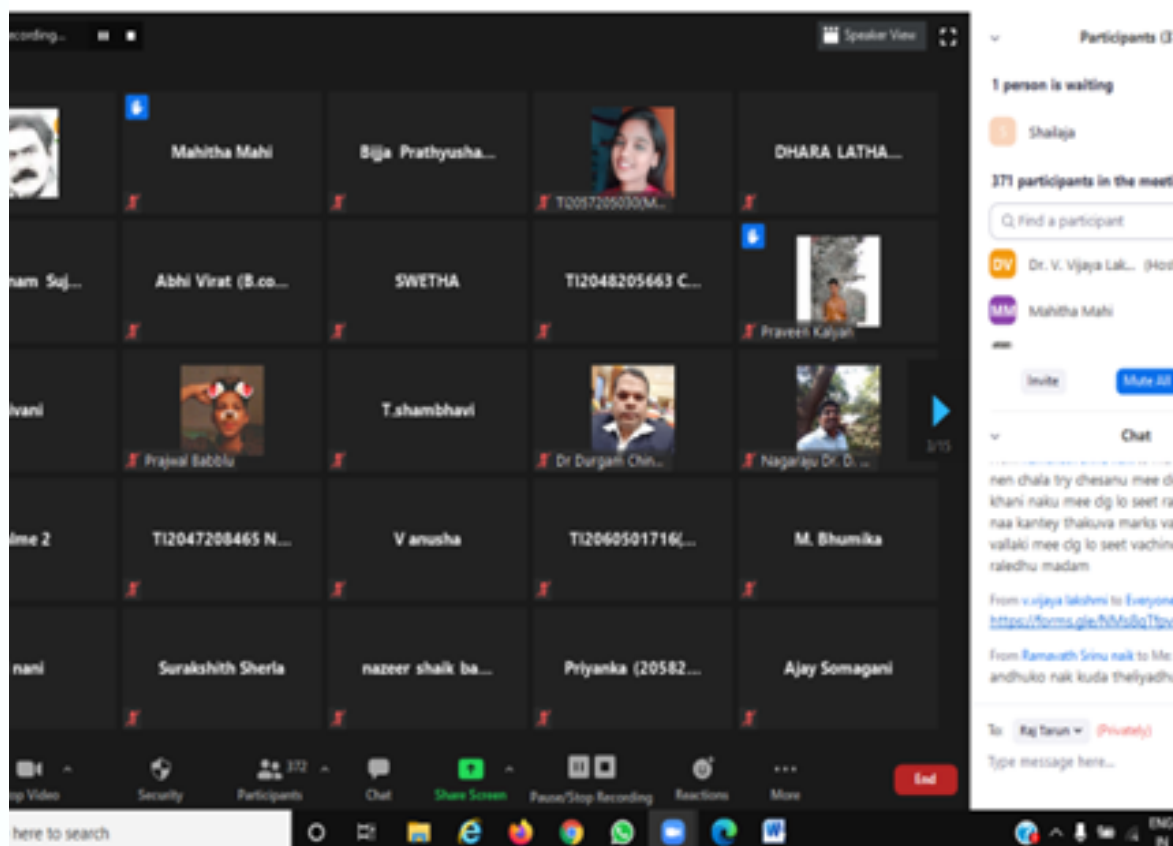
ecording...

Speaker View

Participants (3

1 person is waiting

Shailaja

371 participants in the meet

Find a participant

DV Dr. V. Vijaya Lak... (Hos

MM Mahitha Mahi

Invite

Mute All

Chat

nen chala try chesanu mee d khani naku mee dg lo seet ra naa kantey thakuva marks va vallaki mee dg lo seet vachin raledhu madam

From v.vijaya lakshmi to Everyone https://forms.gle/NMs8qTtpv

From Ramavath Srinu naik to Me: andhuko nak kuda thellyadh

To: Raj Tarun (Privately)

Type message here...

Mahitha Mahi

Bijja Prathyusha...

TI2057205030(M...

DHARA LATHA...

nam Suj...

Abhi Virat (B.co...

SWETHA

TI2048205663 C...

Praveen Kalyan

vani

Prajwal Babblu

T.shambhavi

Dr Durgam Chin...

Nagaraju Dr. D. ...

3/15

lme 2

TI2047208465 N...

V anusha

TI2060501716(...

M. Bhumika

nani

Surakshith Sherla

nazeer shaik ba...

Priyanka (20582...

Ajay Somagani

p Video

Security

372

Participants

Chat

Share Screen

Pause/Stop Recording

Reactions

More

End

here to search

ENG